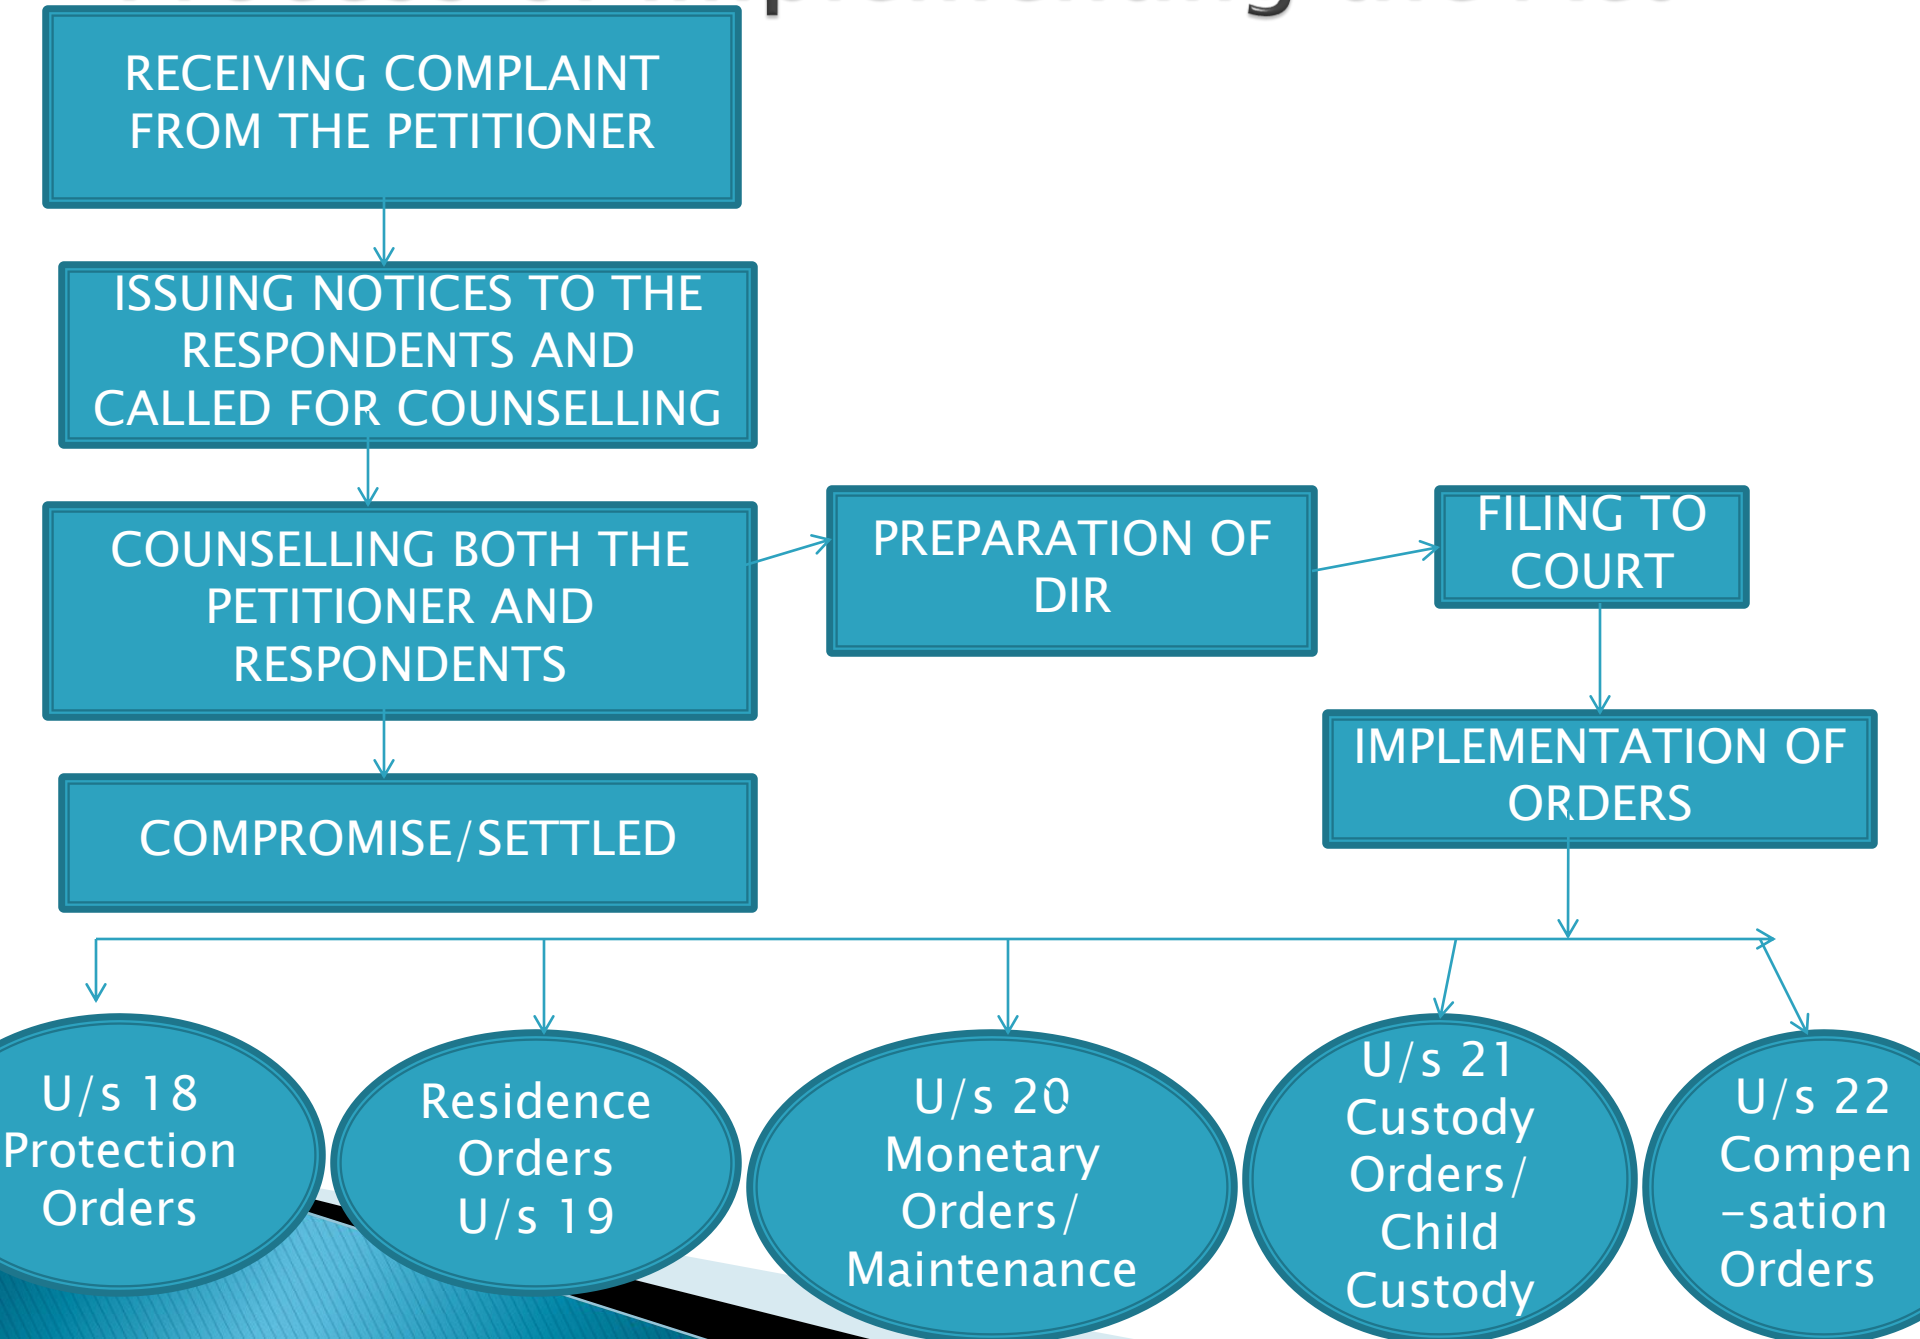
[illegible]

RECEIVING COMPLAINT FROM THE PETITIONER

ISSUING NOTICES TO THE RESPONDENTS AND CALLED FOR COUNSELLING

COUNSELLING BOTH THE PETITIONER AND RESPONDENTS

PREPARATION OF DIR

FILING TO COURT

COMPROMISE/SETTLED

IMPLEMENTATION OF ORDERS

U/s 18 Protection Orders

Residence Orders U/s 19

U/s 20 Monetary Orders/ Maintenance

U/s 21 Custody Orders/ Child Custody

U/s 22 Compen -sation Orders